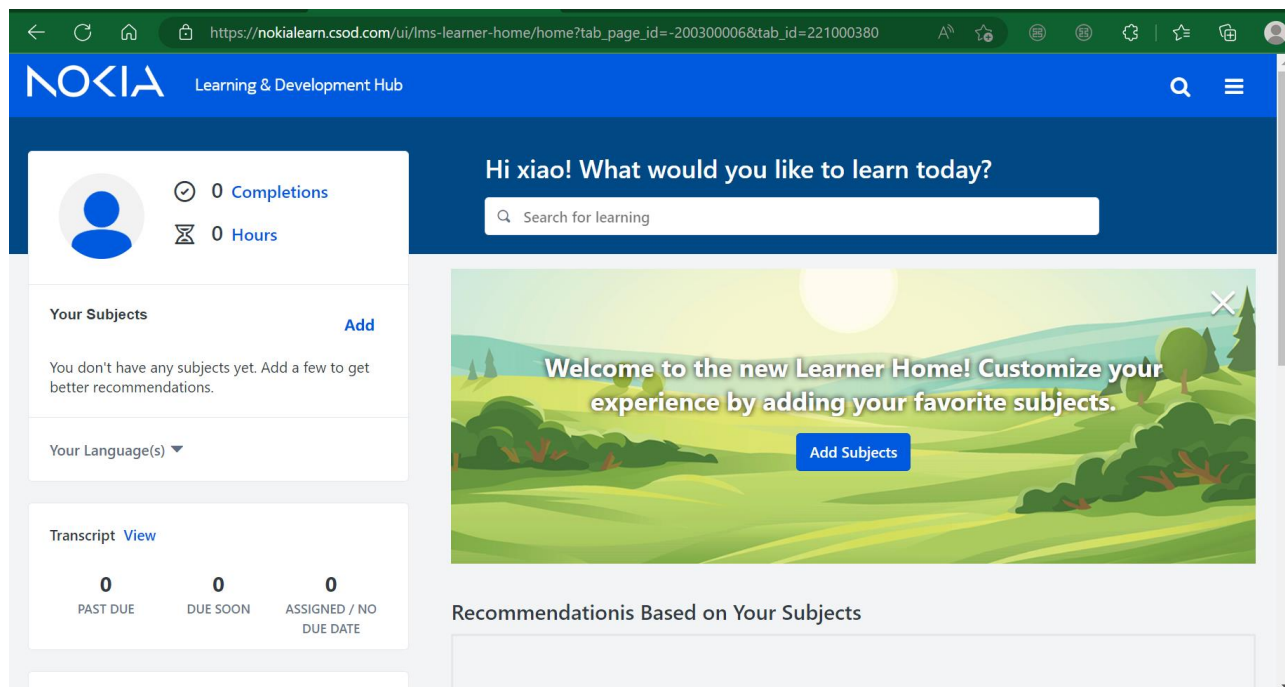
https://nokialearn.csod.com/ui/lms-learner-home/home?tab_page_id=-200300006&tab_id=221000380

NOKIA Learning & Development Hub

0 Completions
0 Hours

Hi xiao! What would you like to learn today?

Search for learning

Your Subjects
Add

You don't have any subjects yet. Add a few to get better recommendations.

Your Language(s)

Welcome to the new Learner Home! Customize your experience by adding your favorite subjects.

Add Subjects

Transcript View

| 0 | 0 | 0 |
|---|---|---|
| PAST DUE | DUE SOON | ASSIGNED / NO DUE DATE |

Recommendationis Based on Your Subjects